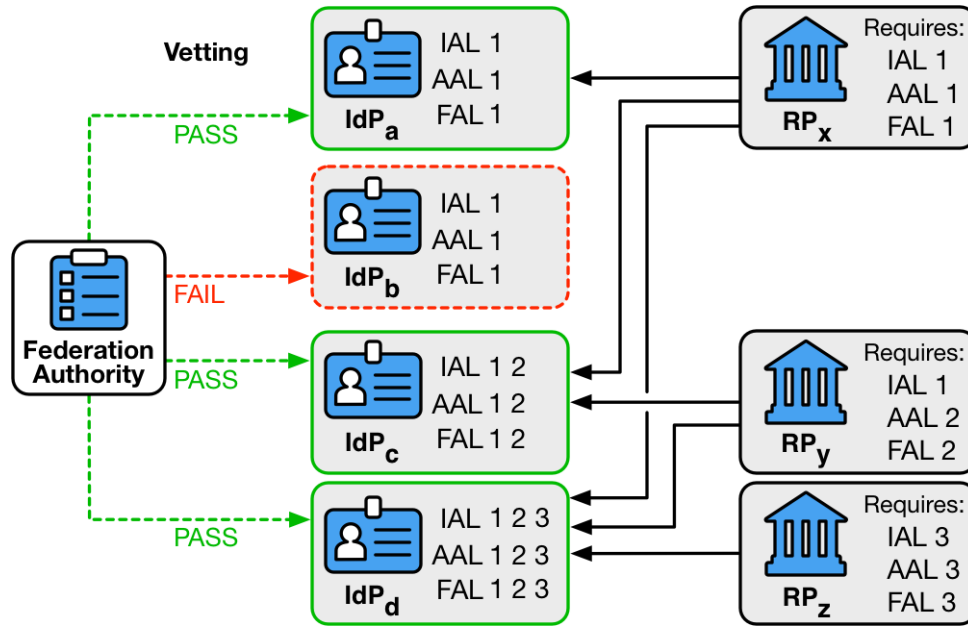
Vetting

$IdP_a$
IAL 1
AAL 1
FAL 1

$IdP_b$
IAL 1
AAL 1
FAL 1

$IdP_c$
IAL 1 2
AAL 1 2
FAL 1 2

$IdP_d$
IAL 1 2 3
AAL 1 2 3
FAL 1 2 3

PASS
FAIL
PASS
PASS

Federation Authority

$RP_x$
Requires:
IAL 1
AAL 1
FAL 1

$RP_y$
Requires:
IAL 1
AAL 2
FAL 2

$RP_z$
Requires:
IAL 3
AAL 3
FAL 3